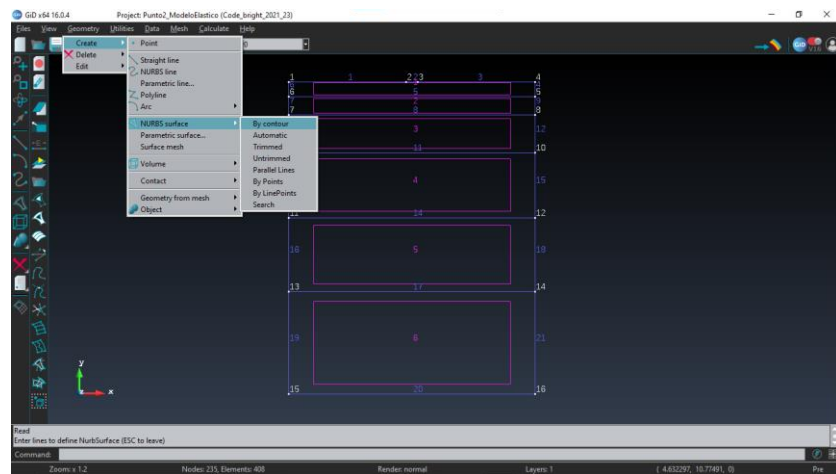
GiD x64 16.0.4 Project: Punto2_ModeloElastico (Code_bright_2021_23)

Files View Geometry Utilities Data Mesh Calculate Help

Create
Delete
Edit

Point
Straight line
NURBS line
Parametric line...
Polyline
Arc
NURBS surface
Parametric surface...
Surface mesh
Volume
Contact
Geometry from mesh
Object

By contour
Automatic
Trimmed
Untrimmed
Parallel Lines
By Points
By LinePoints
Search

1 1 2 2 3 3 4
6 5 5
7 2 9
7 8 8
3 12
11 10
4 15
14 12
16 5 18
13 17 14
19 6 21
15 20 16

y
x

Read
Enter lines to define NurbSurface (ESC to leave)
Command:

Zoom: x 1.2 Nodes: 235, Elements: 408 Render: normal Layers: 1 ( 4.632297, 10.77491, 0) Pre